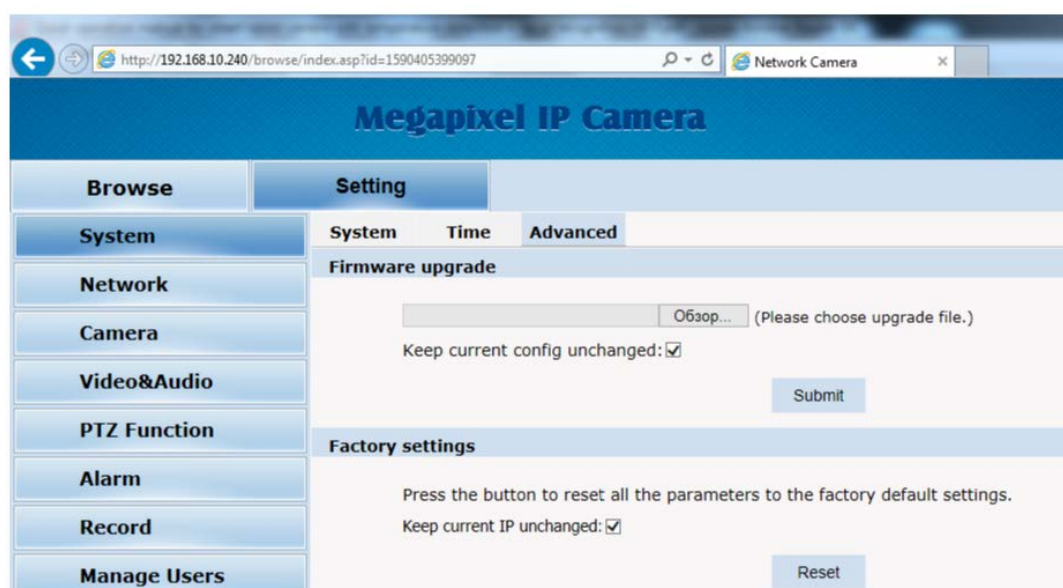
http://192.168.10.240/browse/index.asp?id=1590405399097

Network Camera

Megapixel IP Camera

Browse

Setting

System

Network

Camera

Video&Audio

PTZ Function

Alarm

Record

Manage Users

System Time Advanced

Firmware upgrade

Обзор... (Please choose upgrade file.)

Keep current config unchanged: ☑

Submit

Factory settings

Press the button to reset all the parameters to the factory default settings.

Keep current IP unchanged: ☑

Reset